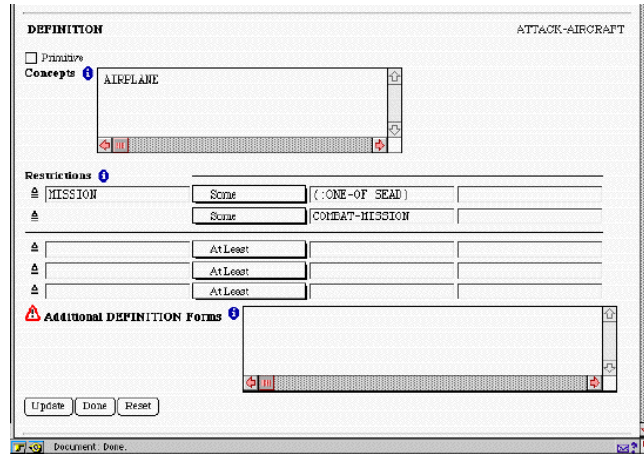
DEFINITION

ATTACK-AIRCRAFT

Primitive

Concepts

AIRPLANE

Restrictions

MISSION Some (:ONE-OF SEAD)

Some COMBAT-MISSION

At Least

At Least

At Least

Additional DEFINITION Forms

Update Done Reset

Document: Done.